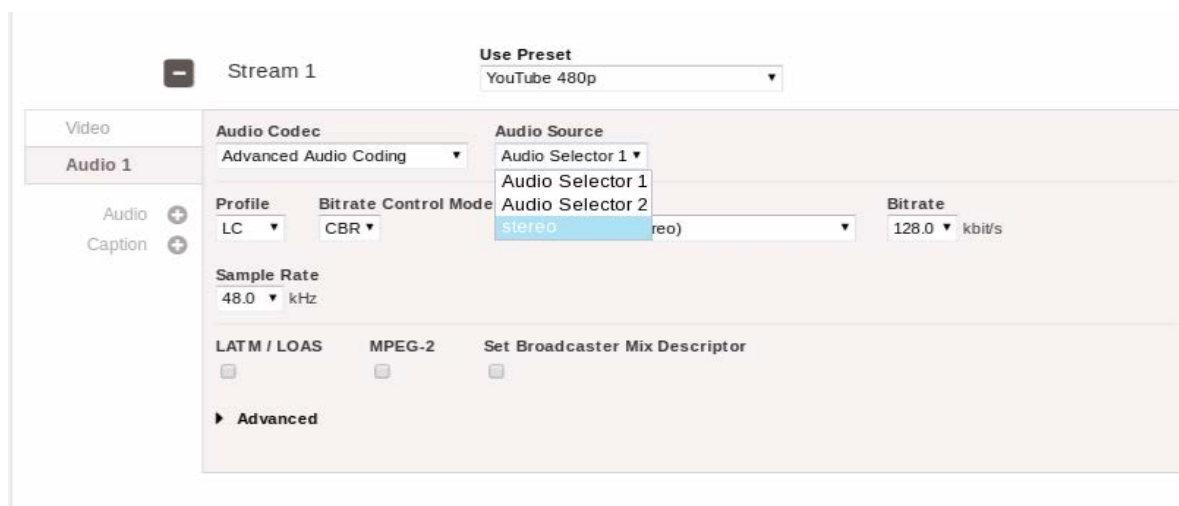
Stream 1

Use Preset
YouTube 480p

Video
Audio 1
Audio
Caption

Audio Codec
Advanced Audio Coding

Audio Source
Audio Selector 1
Audio Selector 1
Audio Selector 2
stereo

Profile
LC

Bitrate Control Mode
CBR

reo)

Bitrate
128.0 kbit/s

Sample Rate
48.0 kHz

LATM / LOAS

MPEG-2

Set Broadcaster Mix Descriptor

Advanced